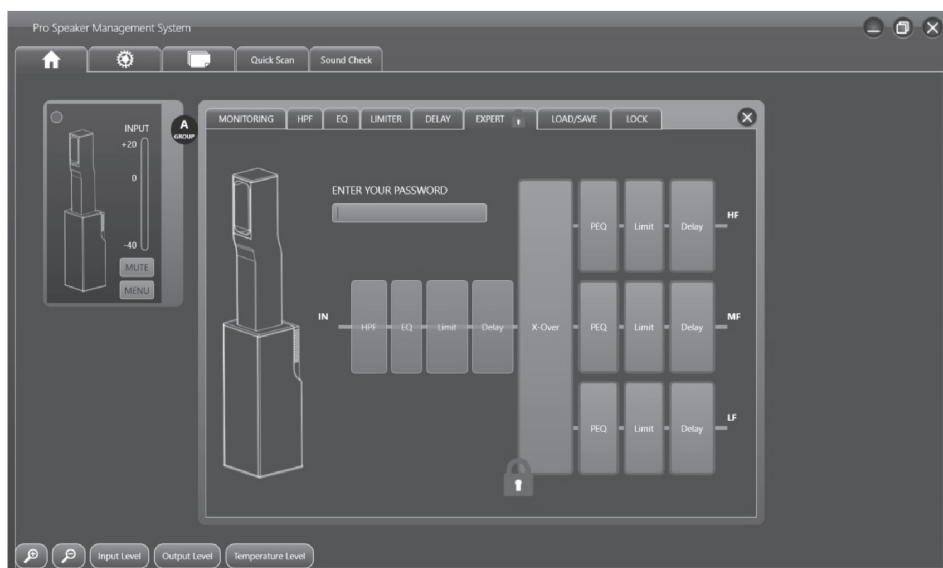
Pro Speaker Management System

Quick Scan

Sound Check

INPUT

+20

0

-40

A GROUP

MUTE

MENU

MONITORING

HPF

EQ

LIMITER

DELAY

EXPERT

LOAD/SAVE

LOCK

ENTER YOUR PASSWORD

IN

HPF

EQ

Limit

Delay

X-Over

PEQ

Limit

Delay

HF

PEQ

Limit

Delay

MF

PEQ

Limit

Delay

LF

Input Level

Output Level

Temperature Level